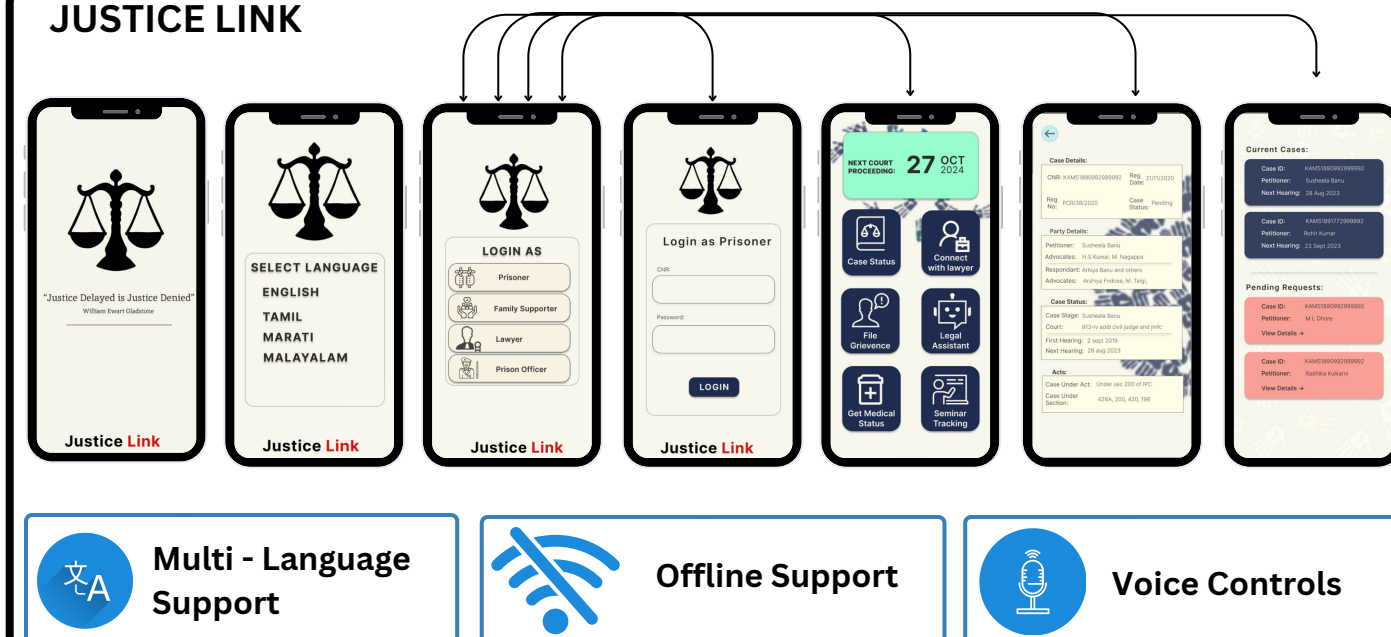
JUSTICE LINK

"Justice Delayed is Justice Denied"
William Ewart Gladstone

Justice Link

SELECT LANGUAGE
ENGLISH
TAMIL
MARATI
MALAYALAM

Justice Link

LOGIN AS
Prisoner
Family Supporter
Lawyer
Prison Officer

Justice Link

Login as Prisoner
CNR:
Password:
LOGIN

Justice Link

NEXT COURT PROCEEDING: 27 OCT 2024
Case Status
Connect with lawyer
File Grievence
Legal Assistant
Get Medical Status
Seminar Tracking

Case Details:
CNR: KAMS1890992999992
Reg Date: 21/11/2020
Reg No: PCR/38/2020
Case Status: Pending

Party Details:
Petitioner: Susheela Banu
Advocates: H.S Kumar, M. Nagappa
Respondant: Athiya Banu and others
Advocates: Arshiya Firdose, M. Telgi,

Case Status:
Case Stage: Susheela Banu
Court: 813-iv addl civil judge and jmfc
First Hearing: 2 sept 2019
Next Hearing: 28 aug 2023

Acts:
Case Under Act: Under sec 200 of IPC
Case Under Section: 426A, 200, 420, 198

Current Cases:
Case ID: KAMS1890992999992
Petitioner: Susheela Banu
Next Hearing: 28 Aug 2023
Case ID: KAMS1891772999992
Petitioner: Rohit Kumar
Next Hearing: 23 Sept 2023

Pending Requests:
Case ID: KAMS1890992999992
Petitioner: M L Dhore
View Details →
Case ID: KAMS1890992999992
Petitioner: Radhika Kulkarni
View Details →

Multi - Language Support

Offline Support

Voice Controls